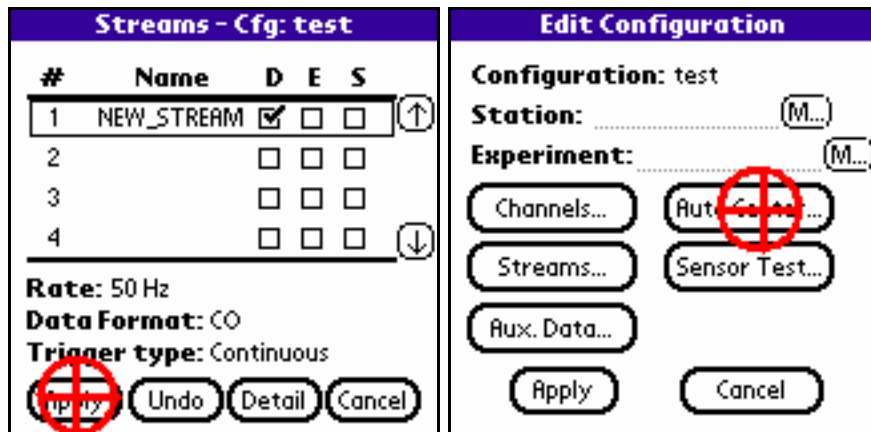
Streams - Cfg: test

| # | Name | D | E | S |
|---|---|---|---|---|
| 1 | NEW_STREAM | ☑ | ☐ | ☐ |
| 2 | | ☐ | ☐ | ☐ |
| 3 | | ☐ | ☐ | ☐ |
| 4 | | ☐ | ☐ | ☐ |

Rate: 50 Hz
Data Format: CO
Trigger type: Continuous

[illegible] Undo Detail Cancel

Edit Configuration

Configuration: test
Station: M...
Experiment: M...

Channels...
Aut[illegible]...
Streams...
Sensor Test...
Aux. Data...

Apply
Cancel